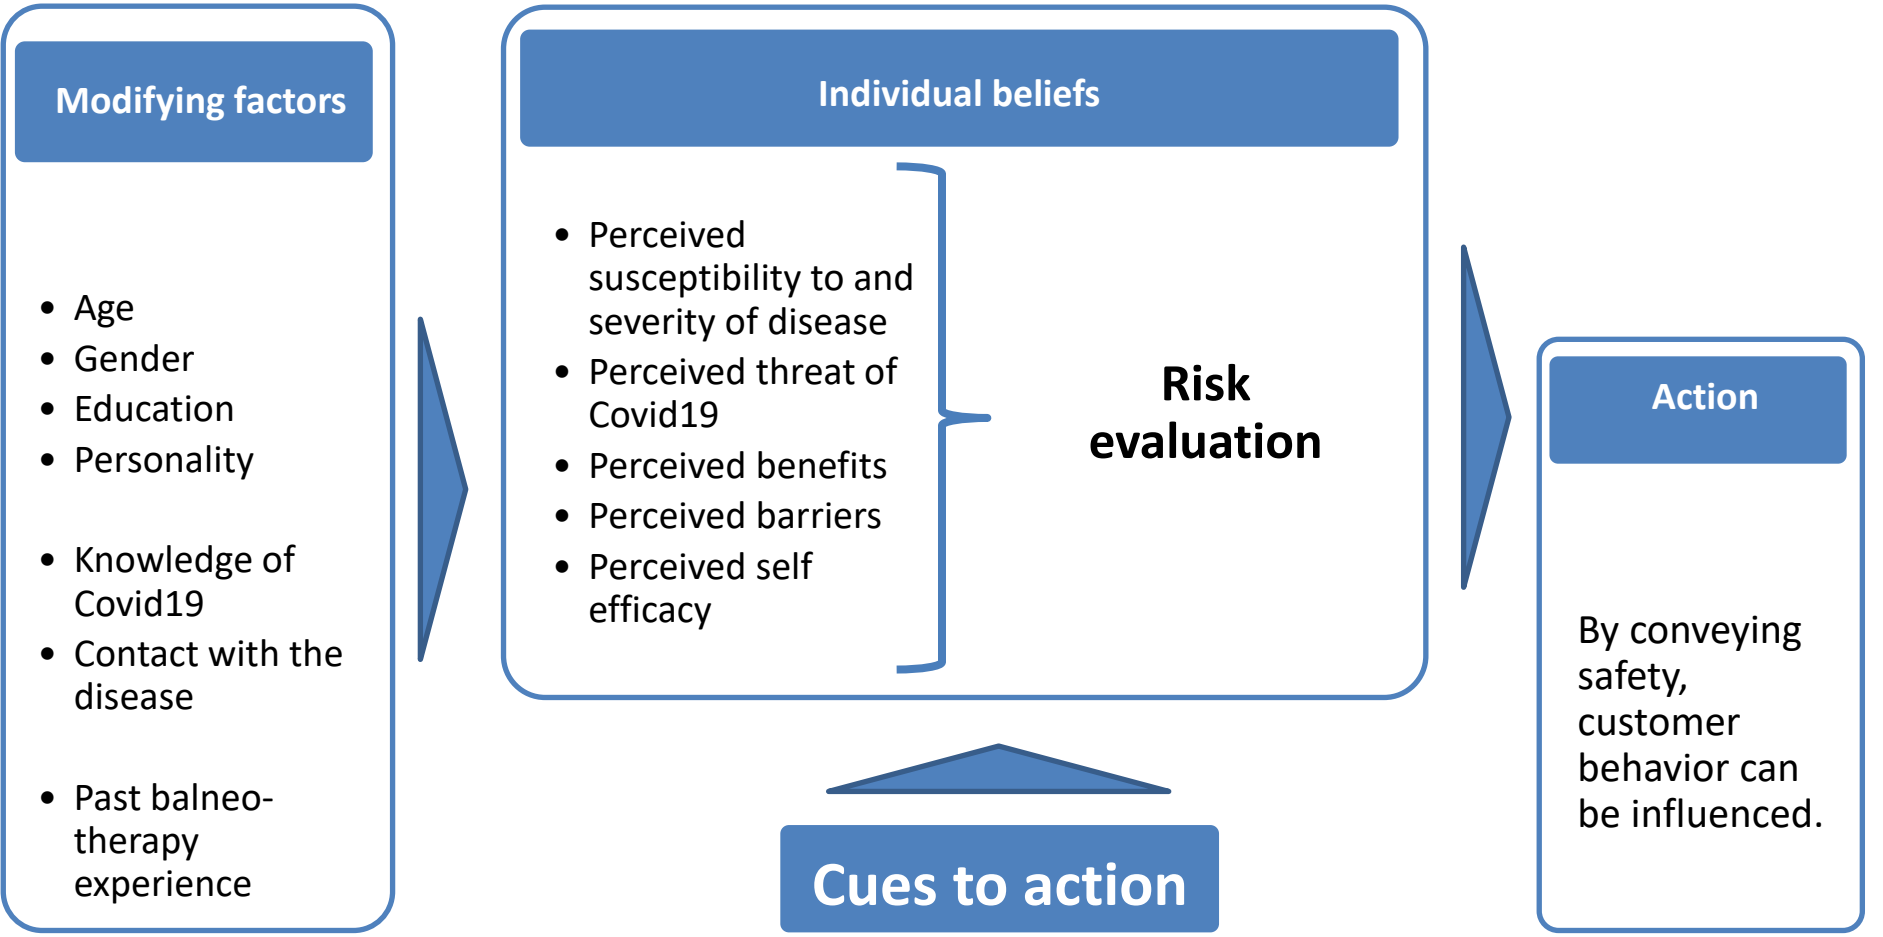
Modifying factors

- Age
- Gender
- Education
- Personality

- Knowledge of Covid19
- Contact with the disease

- Past balneotherapy experience

Individual beliefs

- Perceived susceptibility to and severity of disease
- Perceived threat of Covid19
- Perceived benefits
- Perceived barriers
- Perceived self efficacy

Risk evaluation

Action

By conveying safety, customer behavior can be influenced.

Cues to action